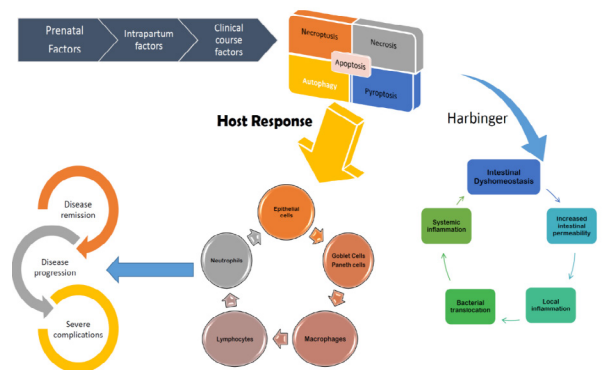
Prenatal Factors

Intrapartum factors

Clinical course factors

Necroptosis

Necrosis

Apoptosis

Autophagy

Pyroptosis

Host Response

Harbinger

Intestinal Dyshomeostasis

Increased intestinal permeability

Local inflammation

Bacterial translocation

Systemic inflammation

Epithelial cells

Goblet Cells Paneth cells

Macrophages

Lymphocytes

Neutrophils

Disease remission

Disease progression

Severe complications